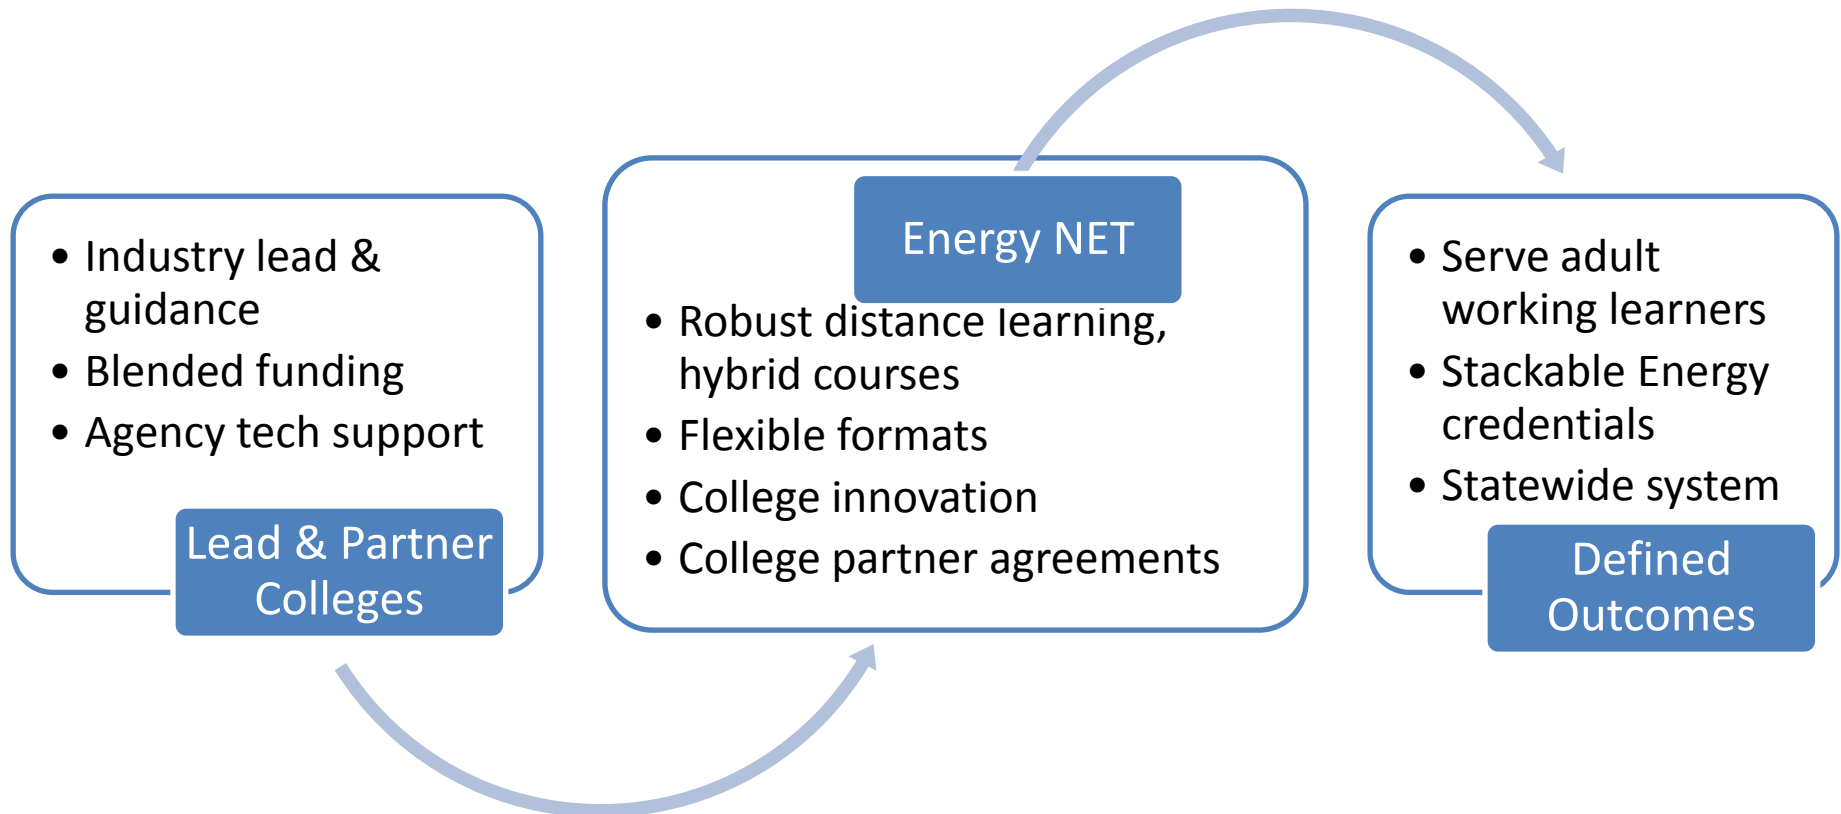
• Industry lead & guidance
• Blended funding
• Agency tech support

Lead & Partner Colleges

Energy NET

• Robust distance learning, hybrid courses
• Flexible formats
• College innovation
• College partner agreements

• Serve adult working learners
• Stackable Energy credentials
• Statewide system

Defined Outcomes